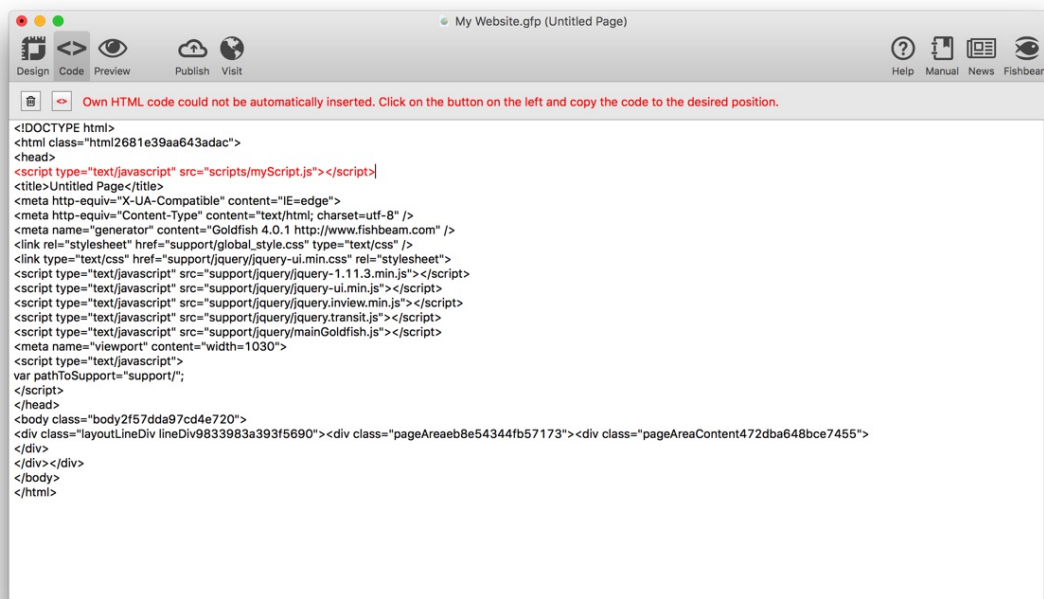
My Website.gfp (Untitled Page)

Design Code Preview Publish Visit

Help Manual News Fishbear

Own HTML code could not be automatically inserted. Click on the button on the left and copy the code to the desired position.

<!DOCTYPE html>
<html class="html2681e39aa643adac">
<head>
<script type="text/javascript" src="scripts/myScript.js"></script>
<title>Untitled Page</title>
<meta http-equiv="X-UA-Compatible" content="IE=edge">
<meta http-equiv="Content-Type" content="text/html; charset=utf-8" />
<meta name="generator" content="Goldfish 4.0.1 http://www.fishbeam.com" />
<link rel="stylesheet" href="support/global_style.css" type="text/css" />
<link type="text/css" href="support/jquery/jquery-ui.min.css" rel="stylesheet">
<script type="text/javascript" src="support/jquery/jquery-1.11.3.min.js"></script>
<script type="text/javascript" src="support/jquery/jquery-ui.min.js"></script>
<script type="text/javascript" src="support/jquery/jquery.inview.min.js"></script>
<script type="text/javascript" src="support/jquery/jquery.transit.js"></script>
<script type="text/javascript" src="support/jquery/mainGoldfish.js"></script>
<meta name="viewport" content="width=1030">
<script type="text/javascript">
var pathToSupport="support/";
</script>
</head>
<body class="body2f57dda97cd4e720">
<div class="layoutLineDiv lineDiv9833983a393f5690"><div class="pageAreaeb8e54344fb57173"><div class="pageAreaContent472dba648bce7455">
</div>
</div></div>
</body>
</html>